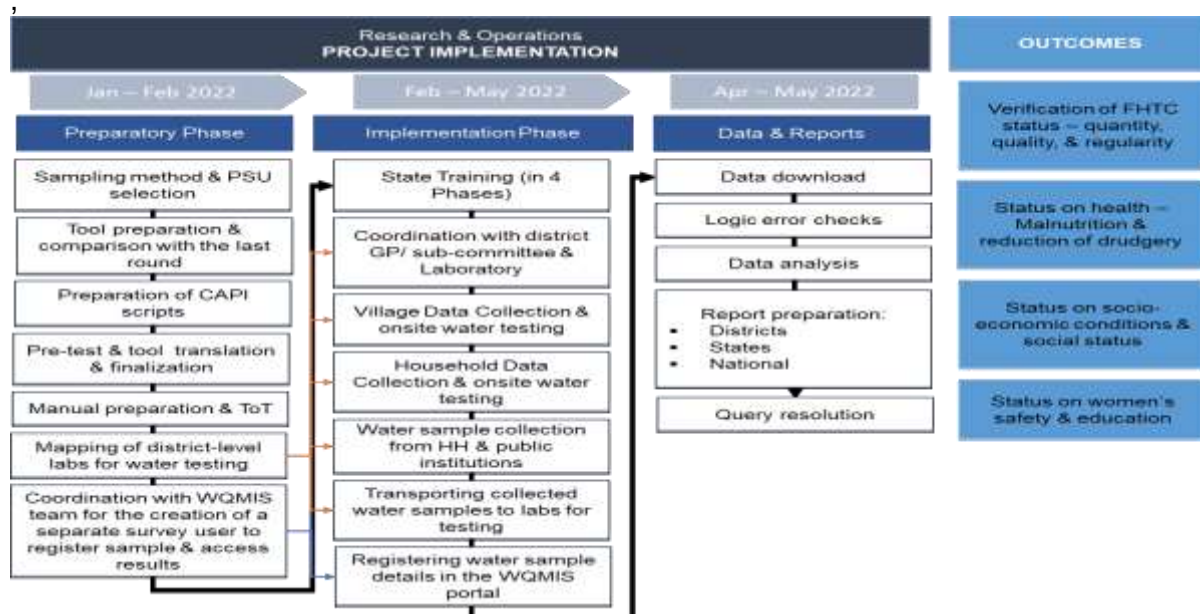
,

Research & Operations
PROJECT IMPLEMENTATION

OUTCOMES

Jan – Feb 2022

Feb – May 2022

Apr – May 2022

Preparatory Phase

Sampling method & PSU selection

Tool preparation & comparison with the last round

Preparation of CAPI scripts

Pre-test & tool translation & finalization

Manual preparation & ToT

Mapping of district-level labs for water testing

Coordination with WQMIS team for the creation of a separate survey user to register sample & access results

Implementation Phase

State Training (in 4 Phases)

Coordination with district GP/ sub-committee & Laboratory

Village Data Collection & onsite water testing

Household Data Collection & onsite water testing

Water sample collection from HH & public institutions

Transporting collected water samples to labs for testing

Registering water sample details in the WQMIS portal

Data & Reports

Data download

Logic error checks

Data analysis

Report preparation:
- Districts
- States
- National

Query resolution

Verification of FHTC status – quantity, quality, & regularity

Status on health – Malnutrition & reduction of drudgery

Status on socio-economic conditions & social status

Status on women's safety & education